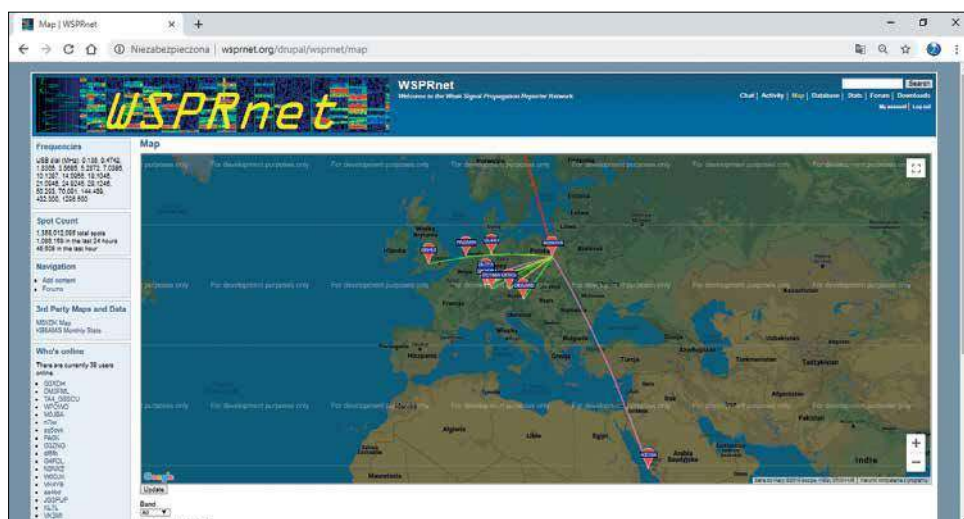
Map | WSPRnet

Niezabezpieczona | wsprnet.org/drupal/wsprnet/map

WSPRnet

WSPRnet
Welcome to the Weak Signal Propagation Reporter Network

Search

Chat | Activity | Map | Database | Stats | Forum | Downloads
My account | Log out

Frequencies

USB dial (MHz): 0.136, 0.4742, 1.8366, 3.5686, 5.2872, 7.0386, 10.1387, 14.0956, 18.1046, 21.0946, 24.9246, 28.1246, 50.293, 70.091, 144.489, 432.300, 1296.500

Spot Count

1,385,012,088 total spots
1,085,159 in the last 24 hours
46,508 in the last hour

Navigation

- Add content
- Forums

3rd Party Maps and Data

MSKDK Map
KB9AMG Monthly Stats

Who's online

There are currently 38 users online.

- G3XDH
- DM2FML
- TA4_G8SCU
- WPONQ
- WL8A
- n7sx
- sq5wx
- PA0K
- G0ZNO
- df8fb
- G4FOL
- N2NKZ
- VK6UH
- VK4YB
- ae4wr
- JG3PUF
- KL7L
- VK3MI

Map

For development purposes only

Update

Band
All